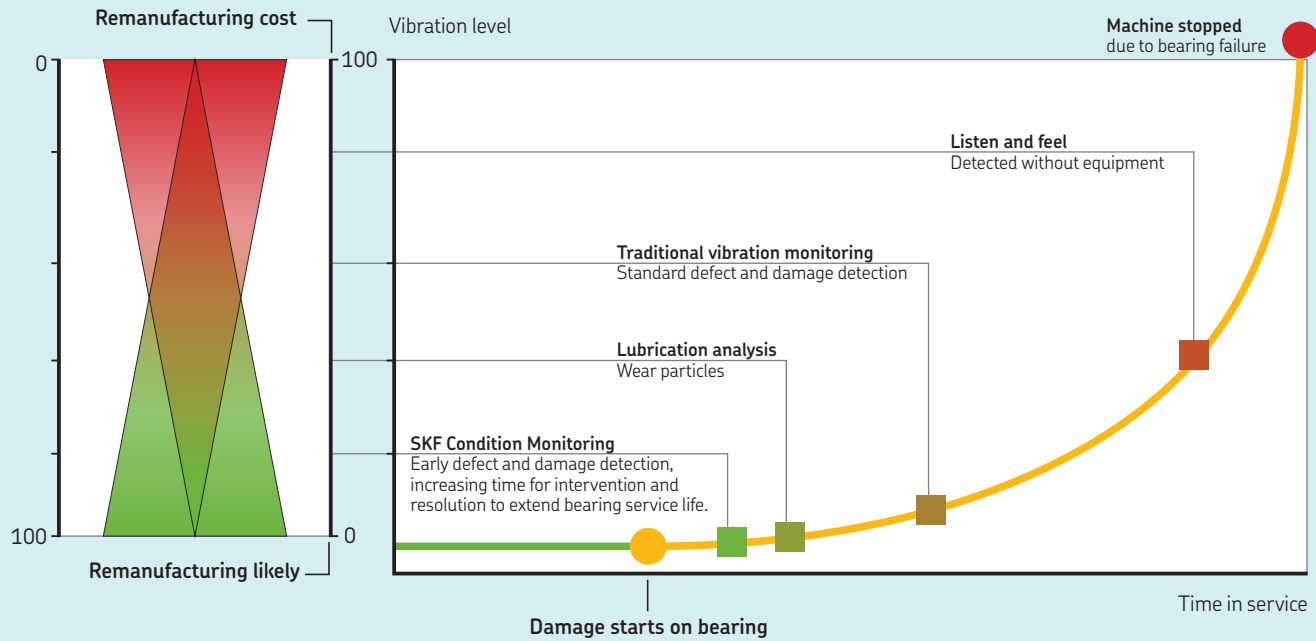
Remanufacturing cost

Vibration level

0

100

100

0

Remanufacturing likely

Machine stopped
due to bearing failure

Listen and feel
Detected without equipment

Traditional vibration monitoring
Standard defect and damage detection

Lubrication analysis
Wear particles

SKF Condition Monitoring
Early defect and damage detection, increasing time for intervention and resolution to extend bearing service life.

Time in service

Damage starts on bearing